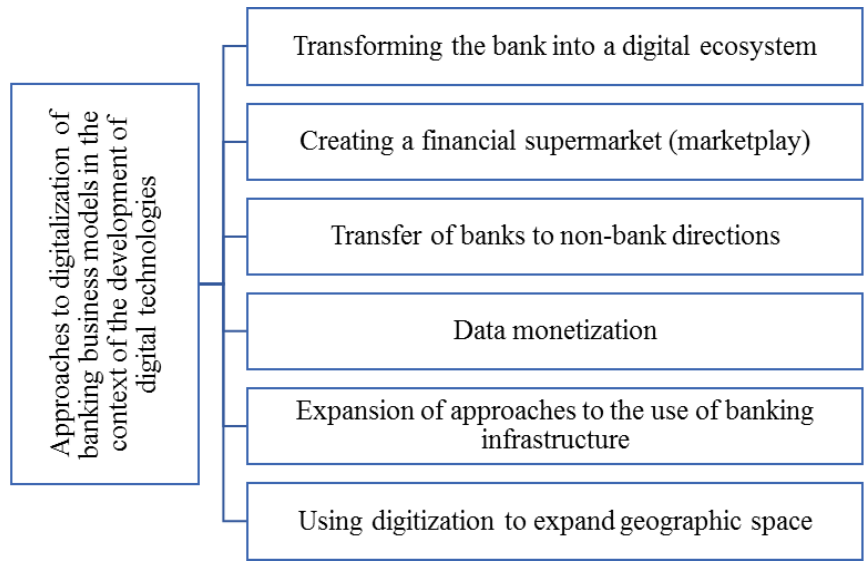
Approaches to digitalization of banking business models in the context of the development of digital technologies

Transforming the bank into a digital ecosystem

Creating a financial supermarket (marketplay)

Transfer of banks to non-bank directions

Data monetization

Expansion of approaches to the use of banking infrastructure

Using digitization to expand geographic space